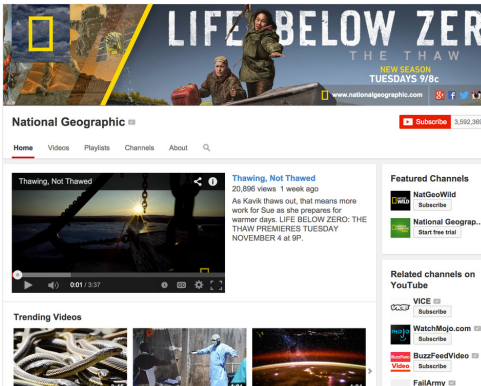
LIFE BELOW ZER

THE THAW

NEW SEASON
TUESDAYS 9/8c

www.nationalgeographic.com

National Geographic

Subscribe 3,592,36

Home Videos Playlists Channels About

Thawing, Not Thawed

Thawing, Not Thawed
20,896 views 1 week ago
As Kavik thaws out, that means more work for Sue as she prepares for warmer days. LIFE BELOW ZERO: THE THAW PREMIERES TUESDAY NOVEMBER 4 at 9P.

0:01 / 3:37

Featured Channels

NatGeoWild
Subscribe

National Geograp...
Start free trial

Related channels on YouTube

VICE
Subscribe

WatchMojo.com
Subscribe

BuzzFeedVideo
Subscribe

FailArmy

Trending Videos